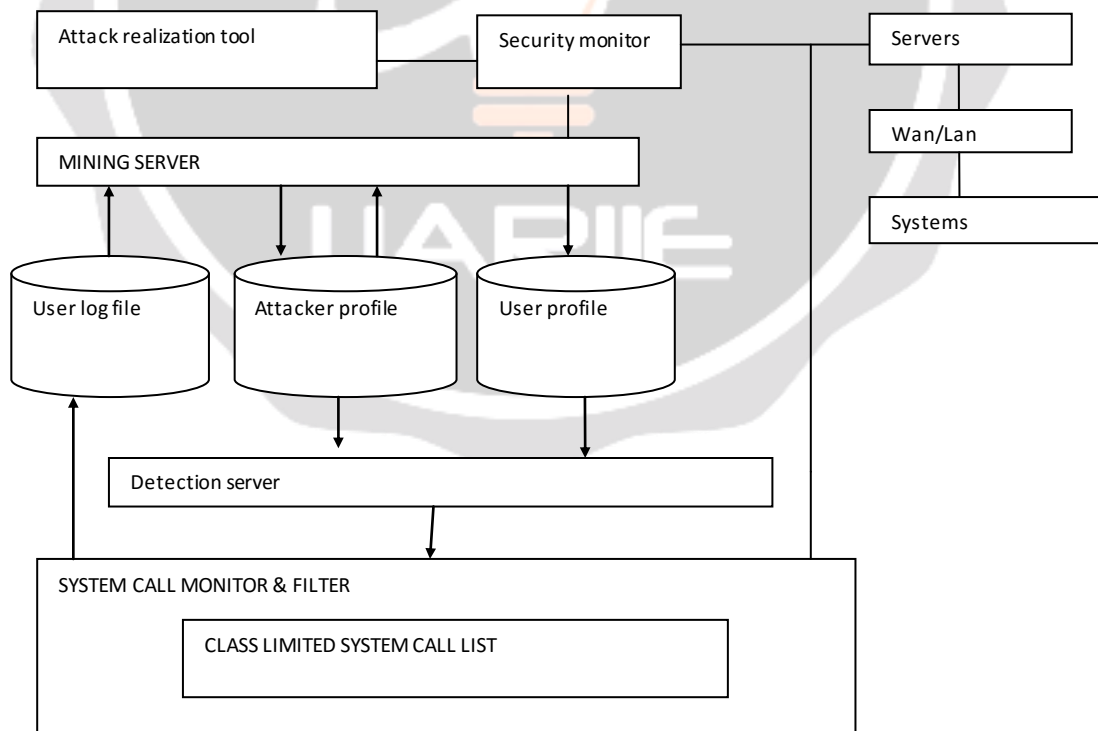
Attack realization tool

Security monitor

Servers

Wan/Lan

Systems

MINING SERVER

User log file

Attacker profile

User profile

Detection server

SYSTEM CALL MONITOR & FILTER

CLASS LIMITED SYSTEM CALL LIST

IJARIIE